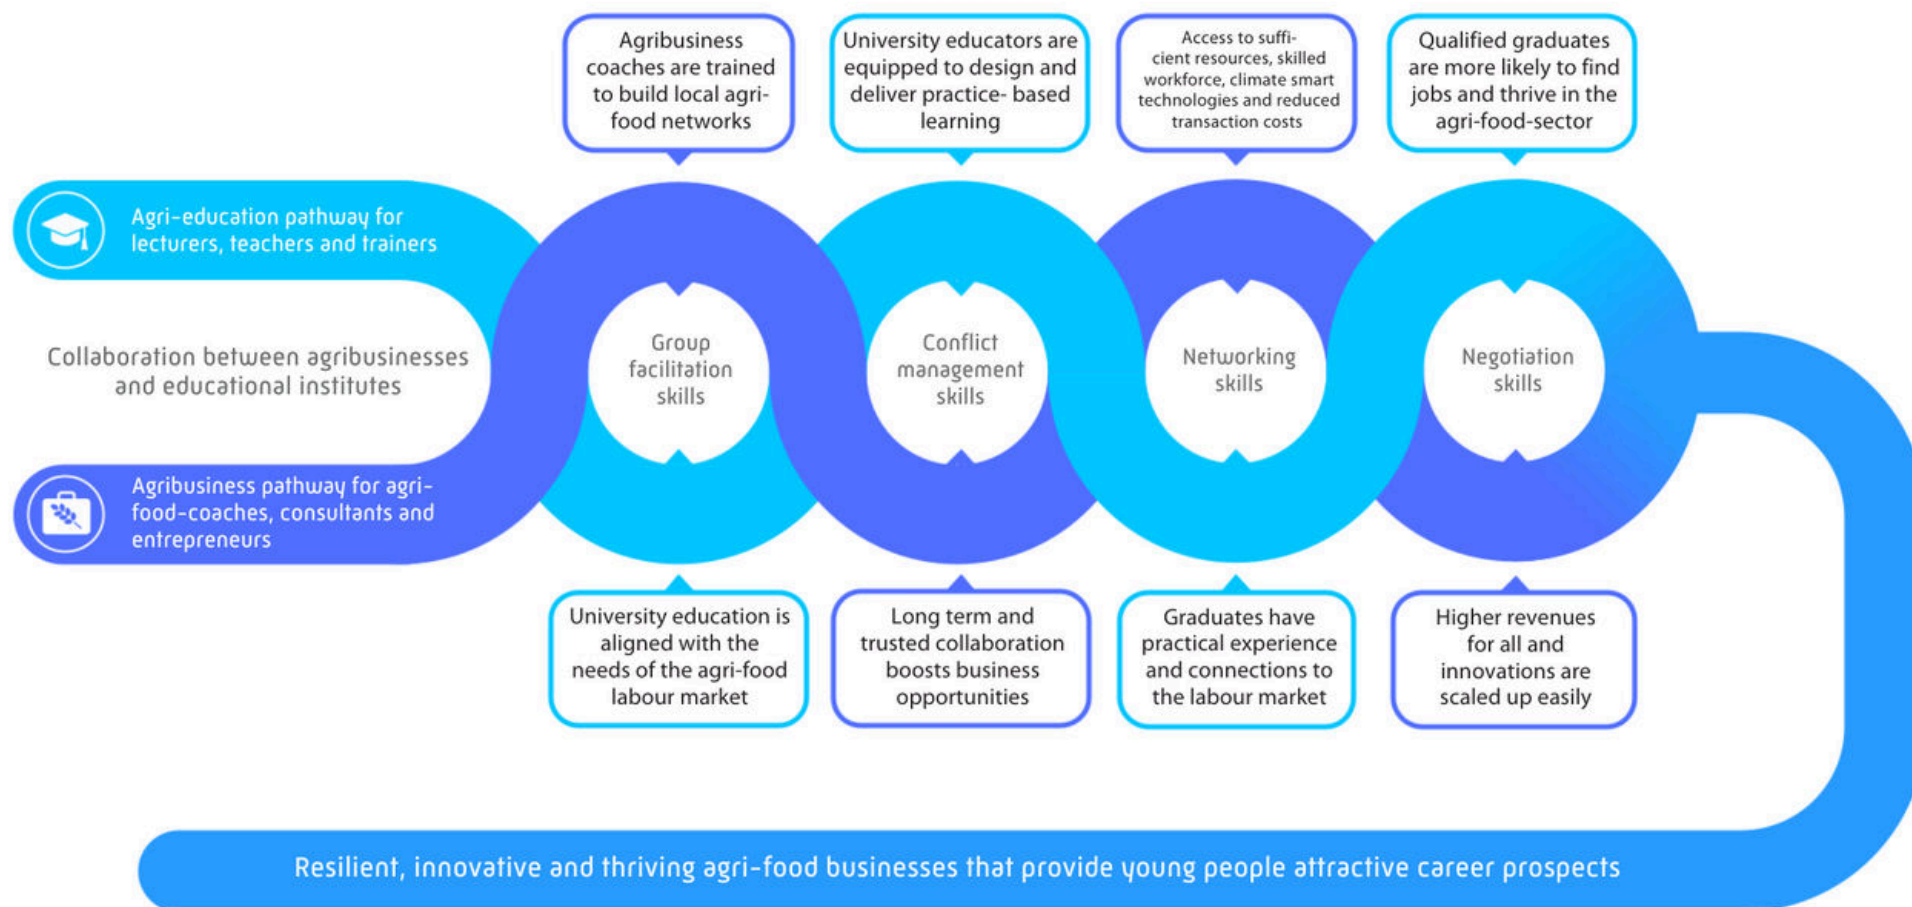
Agribusiness coaches are trained to build local agri-food networks

University educators are equipped to design and deliver practice- based learning

Access to sufficient resources, skilled workforce, climate smart technologies and reduced transaction costs

Qualified graduates are more likely to find jobs and thrive in the agri-food-sector

Agri-education pathway for lecturers, teachers and trainers

Collaboration between agribusinesses and educational institutes

Agribusiness pathway for agri-food-coaches, consultants and entrepreneurs

Group facilitation skills

Conflict management skills

Networking skills

Negotiation skills

University education is aligned with the needs of the agri-food labour market

Long term and trusted collaboration boosts business opportunities

Graduates have practical experience and connections to the labour market

Higher revenues for all and innovations are scaled up easily

Resilient, innovative and thriving agri-food businesses that provide young people attractive career prospects